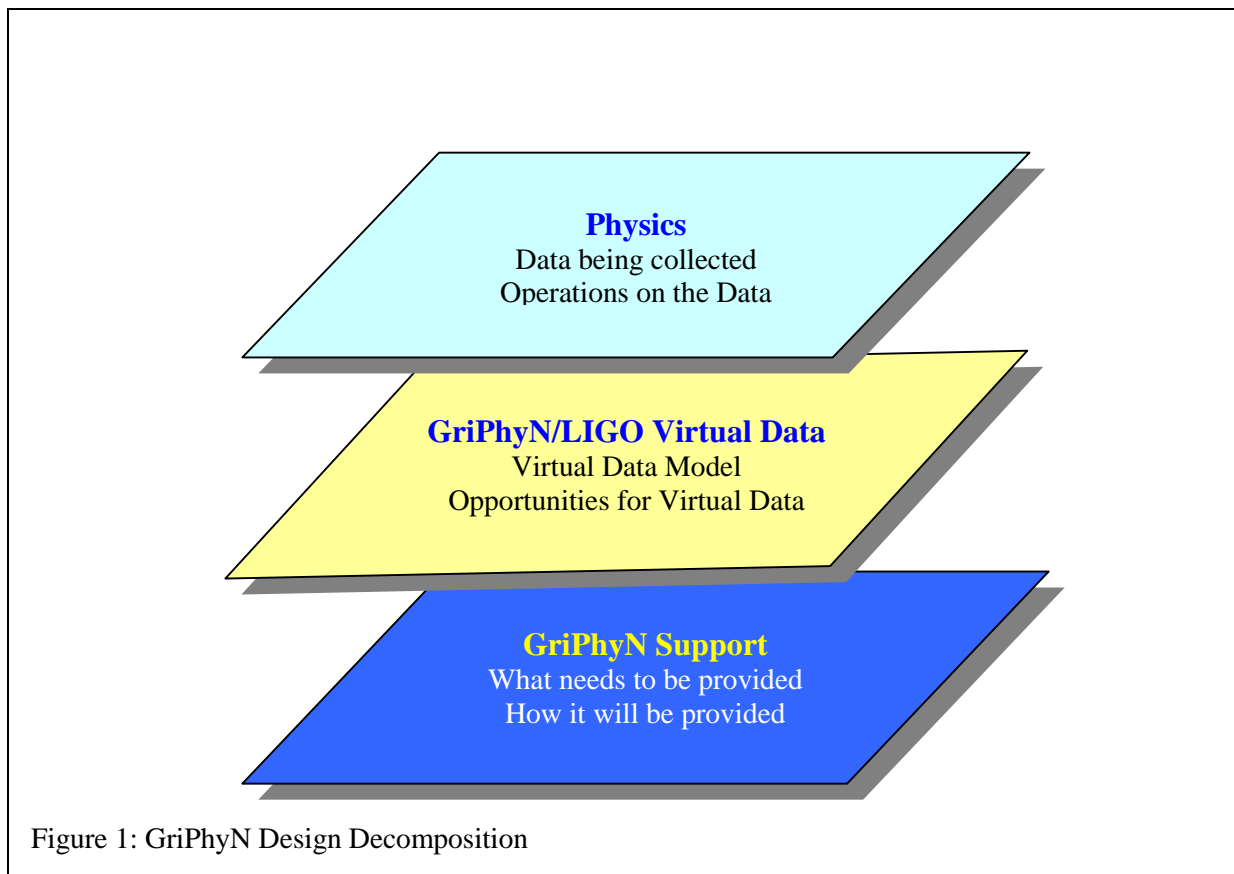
Physics
Data being collected
Operations on the Data

GriPhyN/LIGO Virtual Data
Virtual Data Model
Opportunities for Virtual Data

GriPhyN Support
What needs to be provided
How it will be provided

Figure 1: GriPhyN Design Decomposition